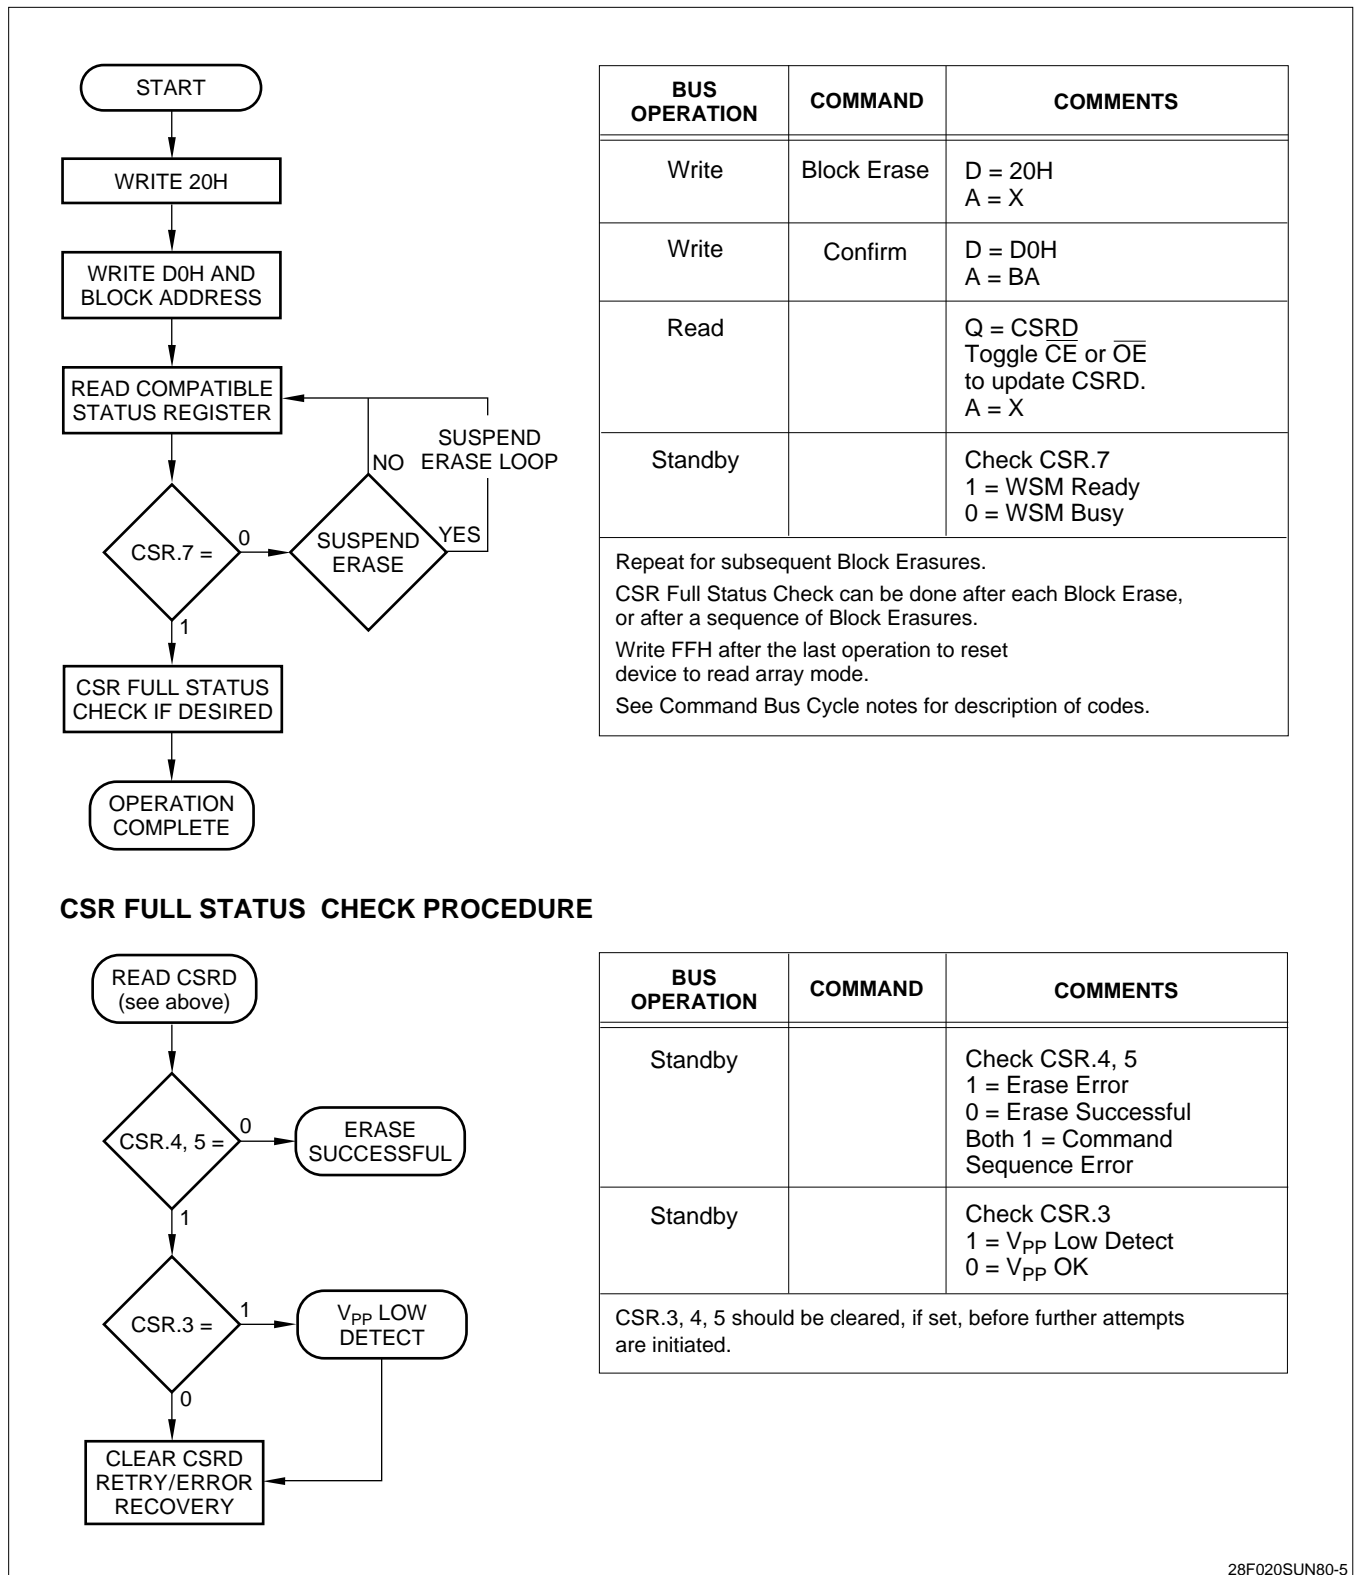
START

WRITE 20H

WRITE D0H AND BLOCK ADDRESS

READ COMPATIBLE STATUS REGISTER

SUSPEND ERASE LOOP

NO

CSR.7 =

0

SUSPEND ERASE

YES

1

CSR FULL STATUS CHECK IF DESIRED

OPERATION COMPLETE

| BUS OPERATION | COMMAND | COMMENTS |
|---|---|---|
| Write | Block Erase | D = 20H<br>A = X |
| Write | Confirm | D = D0H<br>A = BA |
| Read | | Q = CSRD<br>Toggle $\overline{CE}$ or $\overline{OE}$ to update CSRD.<br>A = X |
| Standby | | Check CSR.7<br>1 = WSM Ready<br>0 = WSM Busy |

Repeat for subsequent Block Erasures.

CSR Full Status Check can be done after each Block Erase, or after a sequence of Block Erasures.

Write FFH after the last operation to reset device to read array mode.

See Command Bus Cycle notes for description of codes.

CSR FULL STATUS CHECK PROCEDURE

READ CSRD (see above)

CSR.4, 5 =

0

ERASE SUCCESSFUL

1

CSR.3 =

1

$V_{PP}$ LOW DETECT

0

CLEAR CSRD RETRY/ERROR RECOVERY

| BUS OPERATION | COMMAND | COMMENTS |
|---|---|---|
| Standby | | Check CSR.4, 5<br>1 = Erase Error<br>0 = Erase Successful<br>Both 1 = Command Sequence Error |
| Standby | | Check CSR.3<br>1 = $V_{PP}$ Low Detect<br>0 = $V_{PP}$ OK |

CSR.3, 4, 5 should be cleared, if set, before further attempts are initiated.

28F020SUN80-5